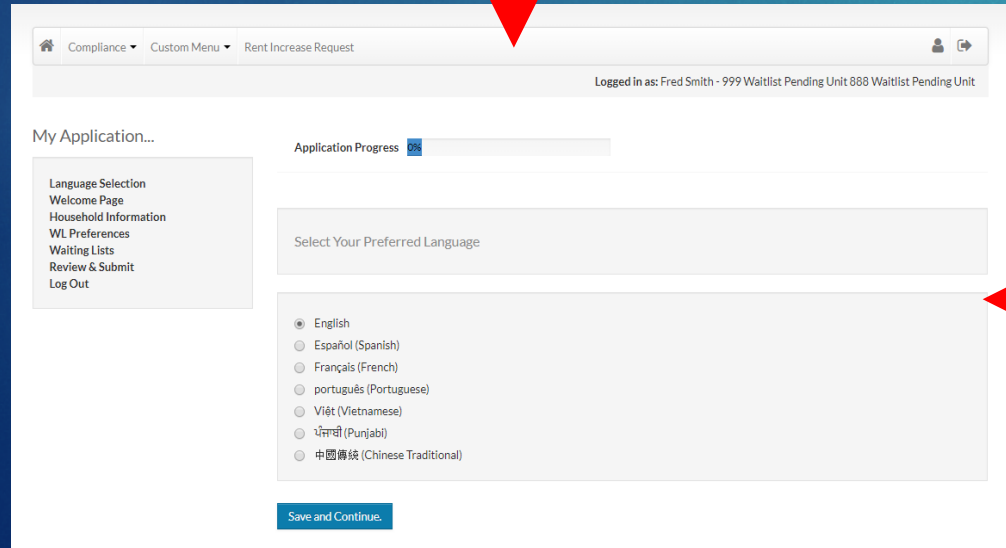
Compliance ▾ Custom Menu ▾ Rent Increase Request

Logged in as: Fred Smith - 999 Waitlist Pending Unit 888 Waitlist Pending Unit

My Application...

Language Selection
Welcome Page
Household Information
WL Preferences
Waiting Lists
Review & Submit
Log Out

Application Progress 0%

Select Your Preferred Language

English
Español (Spanish)
Français (French)
português (Portuguese)
Việt (Vietnamese)
ਪੰਜਾਬੀ (Punjabi)
中國傳統 (Chinese Traditional)

Save and Continue.